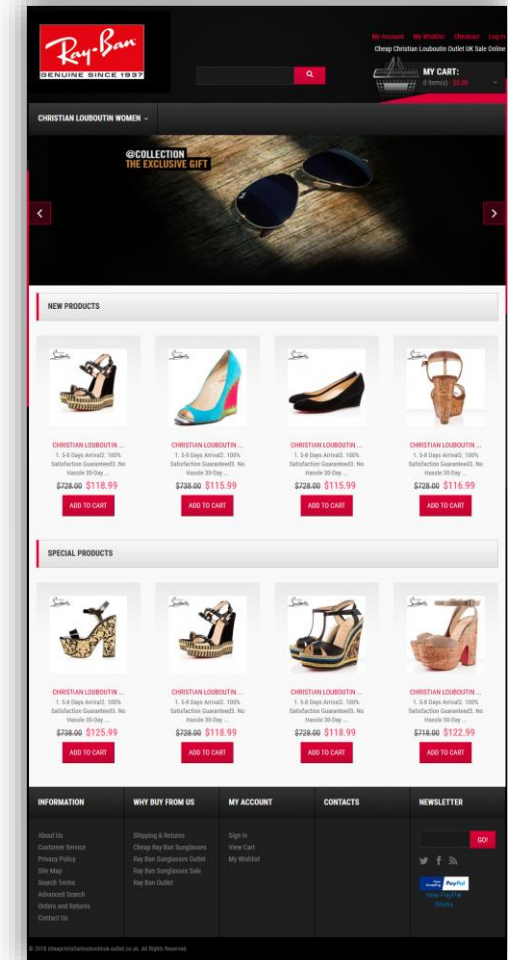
Ray-Ban
GENUINE SINCE 1937

My Account My Wishlist Checkout Log In
Cheap Christian Louboutin Outlet UK Sale Online

MY CART:
0 item(s) - $0.00

CHRISTIAN LOUBOUTIN WOMEN

@COLLECTION
THE EXCLUSIVE GIFT

NEW PRODUCTS

CHRISTIAN LOUBOUTIN ...
1. 5-8 Days Arrival2. 100% Satisfaction Guaranteed3. No Hassle 30-Day ...
~~$728.00~~ $118.99
ADD TO CART

CHRISTIAN LOUBOUTIN ...
1. 5-8 Days Arrival2. 100% Satisfaction Guaranteed3. No Hassle 30-Day ...
~~$738.00~~ $115.99
ADD TO CART

CHRISTIAN LOUBOUTIN ...
1. 5-8 Days Arrival2. 100% Satisfaction Guaranteed3. No Hassle 30-Day ...
~~$728.00~~ $115.99
ADD TO CART

CHRISTIAN LOUBOUTIN ...
1. 5-8 Days Arrival2. 100% Satisfaction Guaranteed3. No Hassle 30-Day ...
~~$728.00~~ $116.99
ADD TO CART

SPECIAL PRODUCTS

CHRISTIAN LOUBOUTIN ...
1. 5-8 Days Arrival2. 100% Satisfaction Guaranteed3. No Hassle 30-Day ...
~~$738.00~~ $125.99
ADD TO CART

CHRISTIAN LOUBOUTIN ...
1. 5-8 Days Arrival2. 100% Satisfaction Guaranteed3. No Hassle 30-Day ...
~~$728.00~~ $118.99
ADD TO CART

CHRISTIAN LOUBOUTIN ...
1. 5-8 Days Arrival2. 100% Satisfaction Guaranteed3. No Hassle 30-Day ...
~~$728.00~~ $118.99
ADD TO CART

CHRISTIAN LOUBOUTIN ...
1. 5-8 Days Arrival2. 100% Satisfaction Guaranteed3. No Hassle 30-Day ...
~~$718.00~~ $122.99
ADD TO CART

INFORMATION
About Us
Customer Service
Privacy Policy
Site Map
Search Terms
Advanced Search
Orders and Returns
Contact Us

WHY BUY FROM US
Shipping & Returns
Cheap Ray Ban Sunglasses
Ray Ban Sunglasses Outlet
Ray Ban Sunglasses Sale
Ray Ban Outlet

MY ACCOUNT
Sign In
View Cart
My Wishlist

CONTACTS

NEWSLETTER
GO!
PayPal
How PayPal Works

© 2016 cheapchristianlouboutinuk-outlet.co.uk. All Rights Reserved.